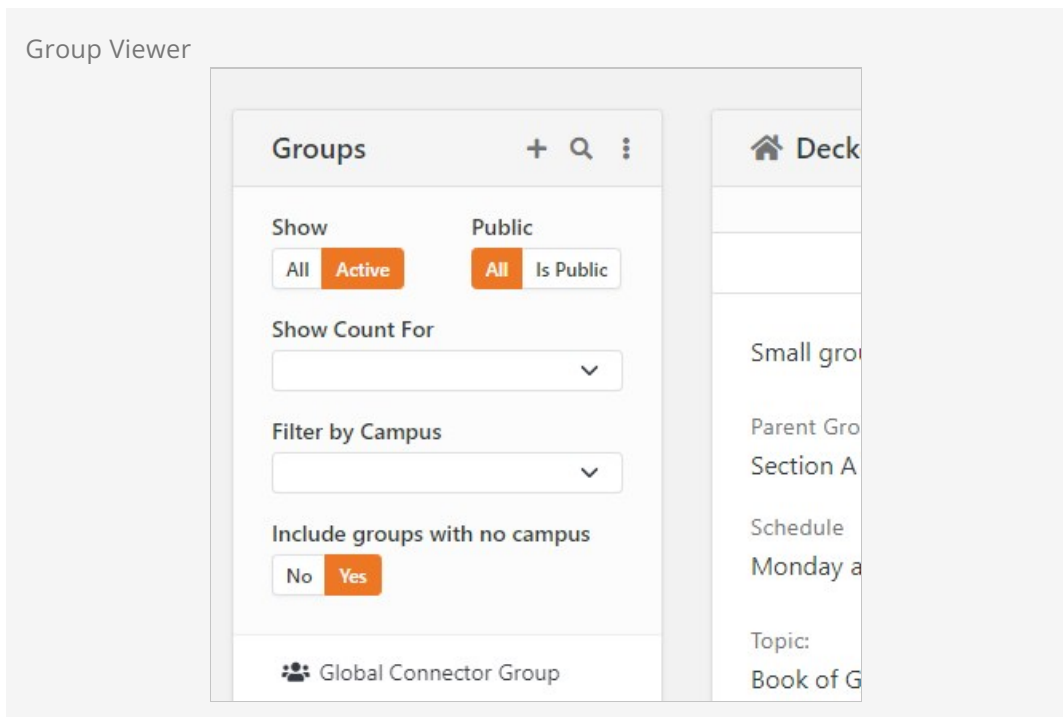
Group Viewer

Groups

+

Show
All Active

Public
All Is Public

Show Count For

Filter by Campus

Include groups with no campus
No Yes

Global Connector Group

Deck

Small gro

Parent Gro
Section A

Schedule
Monday a

Topic:
Book of G